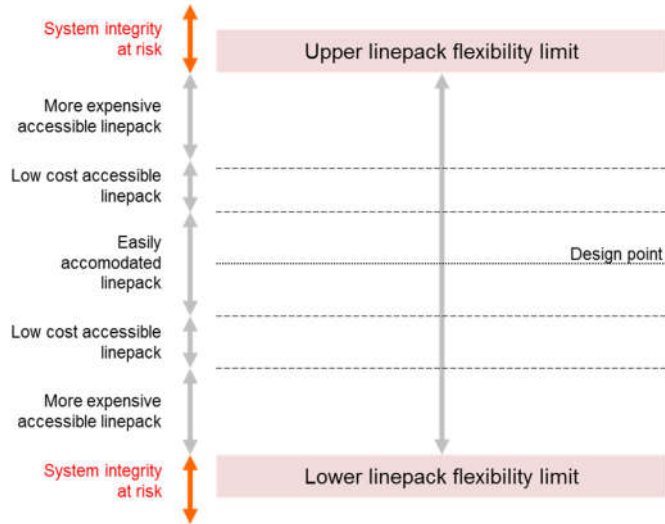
System integrity at risk

Upper linepack flexibility limit

More expensive accessible linepack

Low cost accessible linepack

Easily accomodated linepack

Design point

Low cost accessible linepack

More expensive accessible linepack

System integrity at risk

Lower linepack flexibility limit